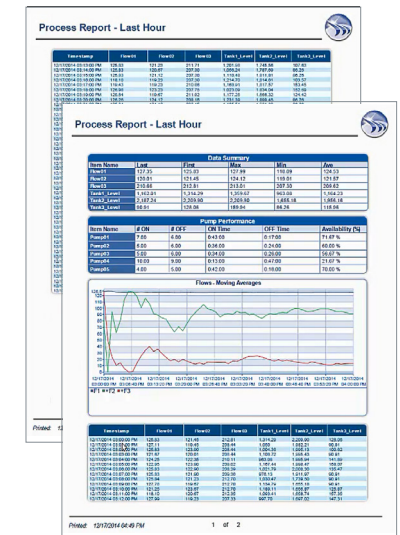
Process Report - Last Hour

| Timestamp | Flow01 | Flow02 | Flow03 | Tank1_Level | Tank2_Level | Tank3_Level |
|---|---|---|---|---|---|---|
| 12/17/2014 03:13:00 PM | 125.53 | 121.25 | 211.71 | 1,291.68 | 1,748.58 | 107.60 |
| 12/17/2014 03:14:00 PM | 123.53 | 120.67 | 221.88 | 1,311.73 | 1,671.51 | 96.80 |
| 12/17/2014 03:15:00 PM | 122.21 | 120.28 | 1,116.62 | 1,311.61 | 1,541.91 | 88.28 |
| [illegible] | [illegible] | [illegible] | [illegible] | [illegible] | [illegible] | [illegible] |

Printed: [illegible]

Process Report - Last Hour

Data Summary

| Item Name | Last | First | Max | Min | Ave |
|---|---|---|---|---|---|
| Flow01 | 127.33 | 123.03 | 127.99 | 110.09 | 124.53 |
| Flow02 | 133.51 | 121.45 | 124.12 | 117.09 | 122.03 |
| Flow03 | 210.66 | 212.91 | 213.01 | 207.30 | 209.63 |
| Tank1_Level | 1,163.01 | 1,314.29 | 1,320.43 | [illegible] | 1,164.23 |
| Tank2_Level | 2,187.24 | 2,209.95 | 2,209.95 | 1,655.18 | 1,655.18 |
| Tank3_Level | 96.91 | 128.08 | 128.08 | 86.28 | 115.06 |

Pump Performance

| Item Name | # ON | # OFF | ON Time | OFF Time | Availability (%) |
|---|---|---|---|---|---|
| Pump01 | 7.00 | 6.00 | 0:43:00 | 0:17:00 | 71.67 % |
| Pump02 | 6.00 | 6.00 | 0:36:00 | 0:24:00 | 60.00 % |
| Pump03 | 5.00 | 6.00 | 0:34:00 | 0:26:00 | 56.67 % |
| Pump04 | 10.00 | 9.00 | 0:13:00 | 0:47:00 | 21.67 % |
| Pump05 | 4.00 | 5.00 | 0:42:00 | 0:18:00 | 70.00 % |

Flows - Moving Averages

120, 110, 100, 90, 80, 70, 60, 50, 40, 30, 20, 10, 0

12/17/2014 03:00:00 PM, 12/17/2014 03:10:00 PM, 12/17/2014 03:20:00 PM, 12/17/2014 03:30:00 PM, 12/17/2014 03:40:00 PM, 12/17/2014 03:50:00 PM, 12/17/2014 04:00:00 PM

■F1 ■F2 ■F3

| Timestamp | Flow01 | Flow02 | Flow03 | Tank1_Level | Tank2_Level | Tank3_Level |
|---|---|---|---|---|---|---|
| 12/17/2014 03:00:00 PM | 125.53 | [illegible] | 213.01 | 1,314.29 | 2,209.95 | 128.08 |
| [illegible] | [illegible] | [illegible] | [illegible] | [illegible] | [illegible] | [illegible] |

Printed: 12/17/2014 04:49 PM 1 of 2